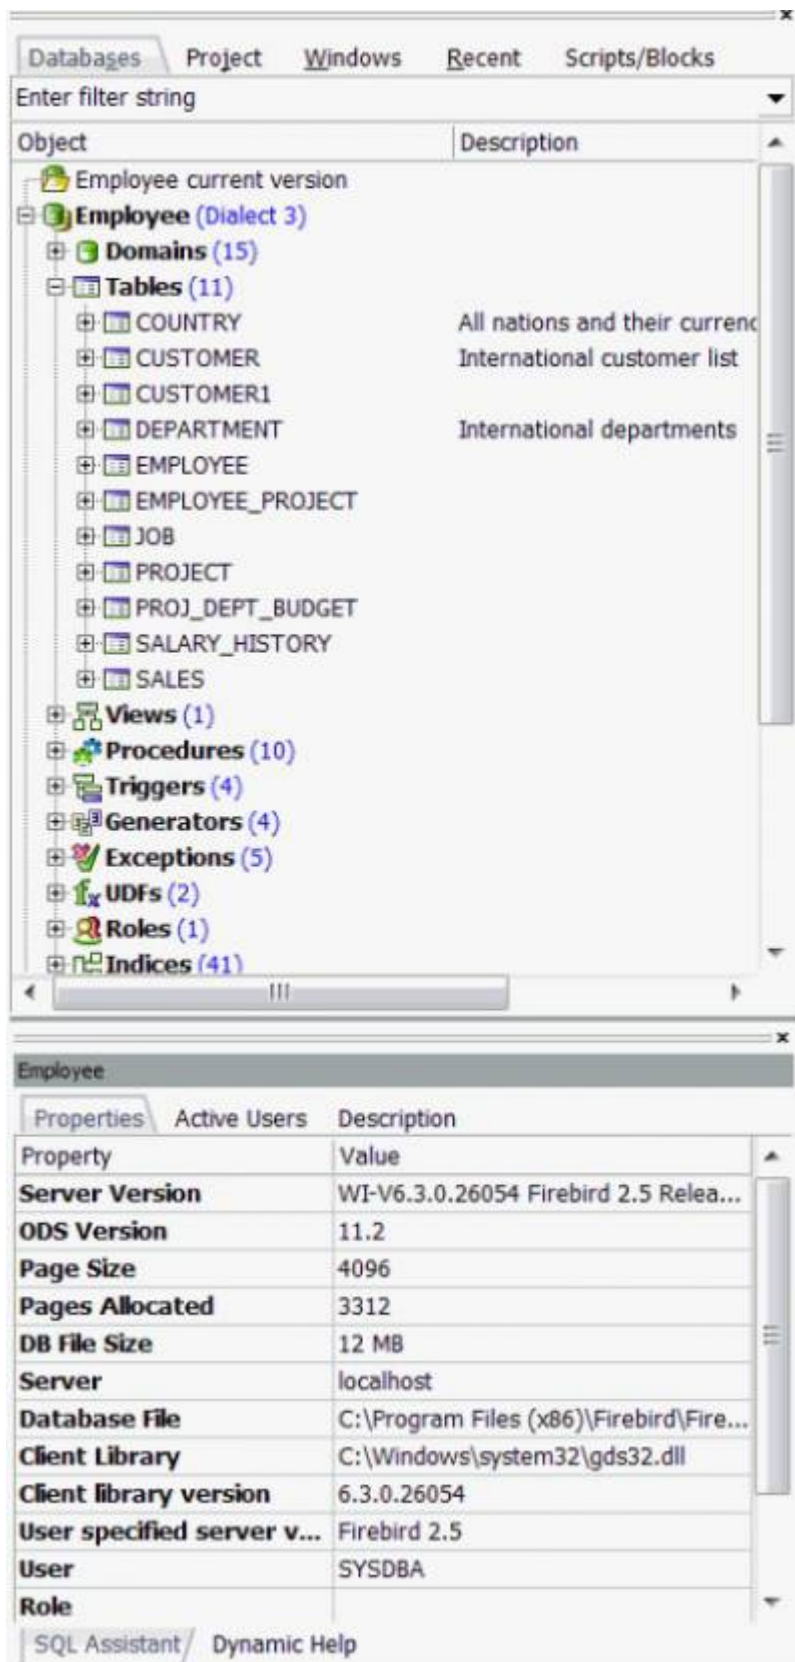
Databases Project Windows Recent Scripts/Blocks

Enter filter string

| Object | Description |
|---|---|
| Employee current version | |
| Employee (Dialect 3) | |
| Domains (15) | |
| Tables (11) | |
| COUNTRY | All nations and their currenc |
| CUSTOMER | International customer list |
| CUSTOMER1 | |
| DEPARTMENT | International departments |
| EMPLOYEE | |
| EMPLOYEE_PROJECT | |
| JOB | |
| PROJECT | |
| PROJ_DEPT_BUDGET | |
| SALARY_HISTORY | |
| SALES | |
| Views (1) | |
| Procedures (10) | |
| Triggers (4) | |
| Generators (4) | |
| Exceptions (5) | |
| UDFs (2) | |
| Roles (1) | |
| Indices (41) | |

Employee

Properties Active Users Description

| Property | Value |
|---|---|
| Server Version | WI-V6.3.0.26054 Firebird 2.5 Relea... |
| ODS Version | 11.2 |
| Page Size | 4096 |
| Pages Allocated | 3312 |
| DB File Size | 12 MB |
| Server | localhost |
| Database File | C:\Program Files (x86)\Firebird\Fire... |
| Client Library | C:\Windows\system32\gds32.dll |
| Client library version | 6.3.0.26054 |
| User specified server v... | Firebird 2.5 |
| User | SYSDBA |
| Role | |

SQL Assistant Dynamic Help